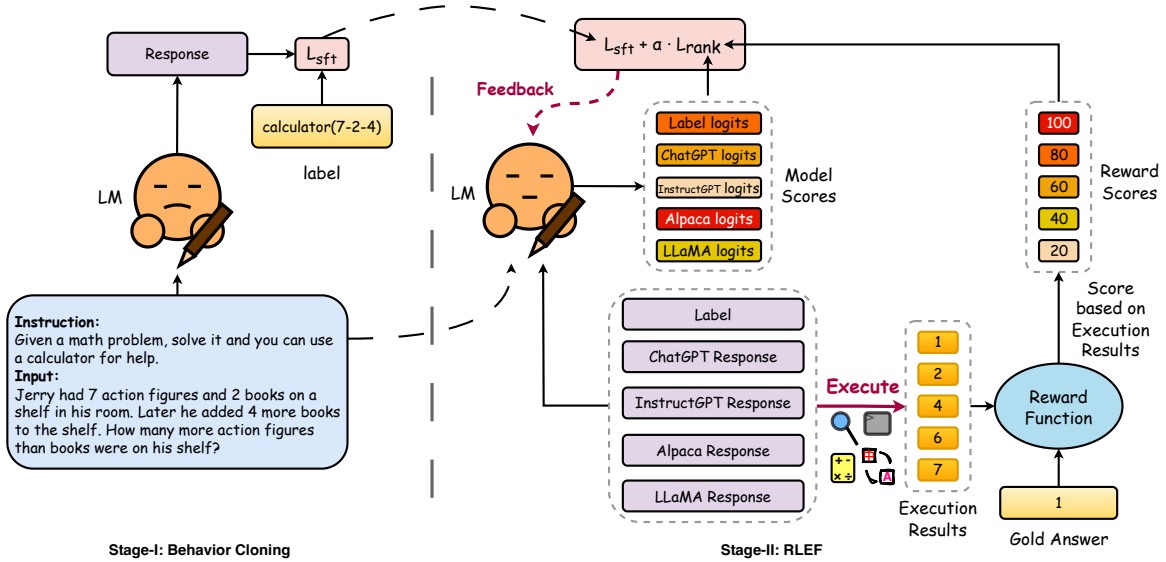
Response

$L_{sft}$

calculator(7-2-4)

label

LM

Instruction:
Given a math problem, solve it and you can use a calculator for help.
Input:
Jerry had 7 action figures and 2 books on a shelf in his room. Later he added 4 more books to the shelf. How many more action figures than books were on his shelf?

Stage-I: Behavior Cloning

$L_{sft} + a \cdot L_{rank}$

Feedback

LM

Label logits
ChatGPT logits
InstructGPT logits
Alpaca logits
LLaMA logits

Model Scores

100
80
60
40
20

Reward Scores

Label
ChatGPT Response
InstructGPT Response
Alpaca Response
LLaMA Response

Execute

1
2
4
6
7

Execution Results

Score based on Execution Results

Reward Function

1

Gold Answer

Stage-II: RLEF